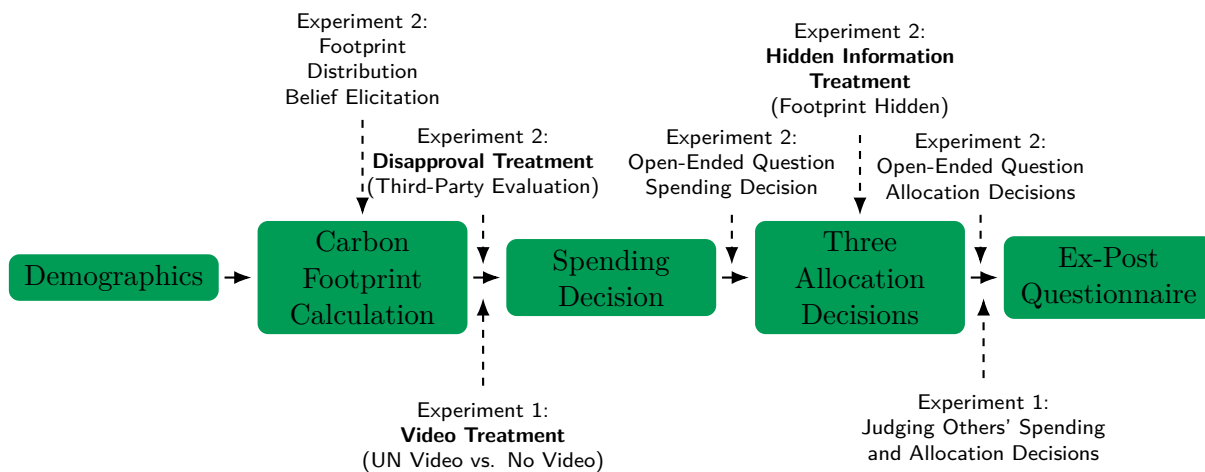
Experiment 2:
Footprint
Distribution
Belief Elicitation

Experiment 2:
Disapproval Treatment
(Third-Party Evaluation)

Experiment 2:
Open-Ended Question
Spending Decision

Experiment 2:
Hidden Information
Treatment
(Footprint Hidden)

Experiment 2:
Open-Ended Question
Allocation Decisions

Demographics

Carbon Footprint Calculation

Spending Decision

Three Allocation Decisions

Ex-Post Questionnaire

Experiment 1:
Video Treatment
(UN Video vs. No Video)

Experiment 1:
Judging Others' Spending
and Allocation Decisions